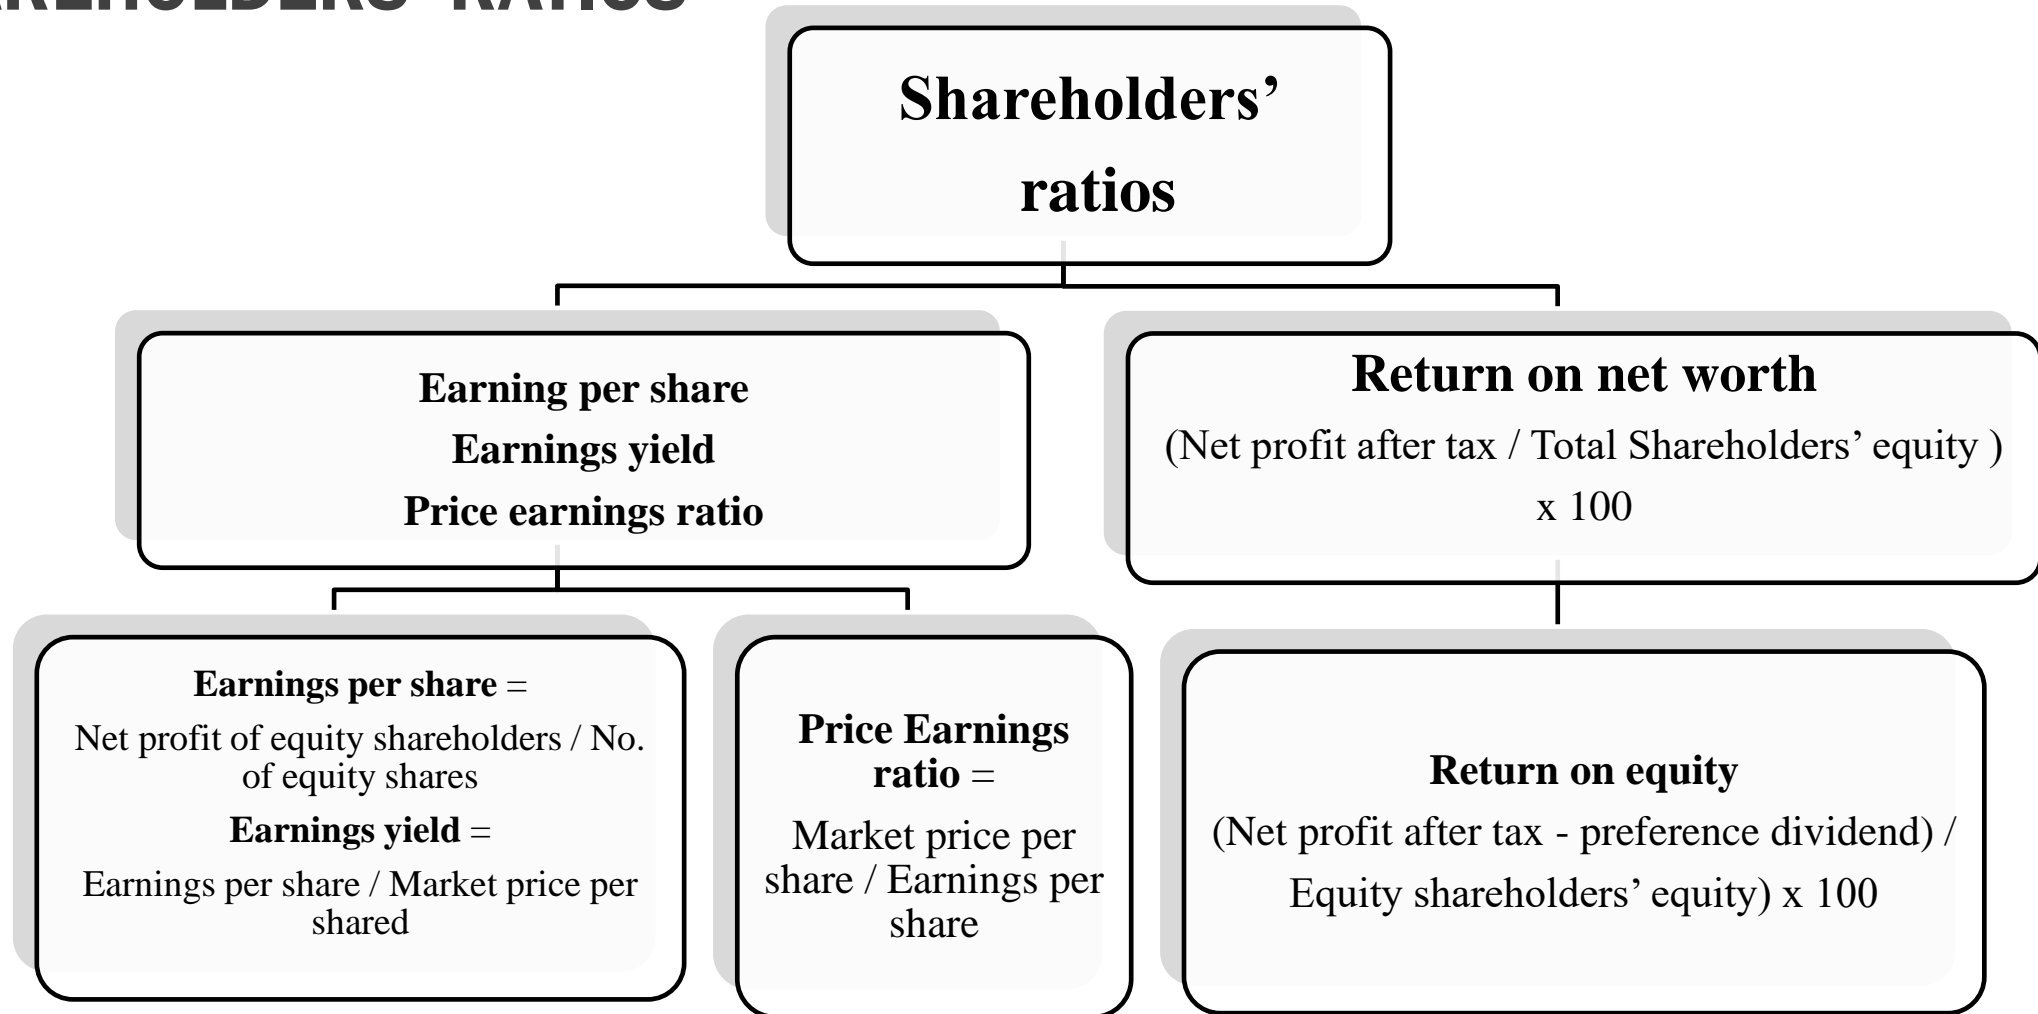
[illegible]REHOLDERS' RATIOS

Shareholders' ratios

Earning per share
Earnings yield
Price earnings ratio

Return on net worth
(Net profit after tax / Total Shareholders' equity ) x 100

Earnings per share =
Net profit of equity shareholders / No. of equity shares
Earnings yield =
Earnings per share / Market price per shared

Price Earnings ratio =
Market price per share / Earnings per share

Return on equity
(Net profit after tax - preference dividend) / Equity shareholders' equity) x 100